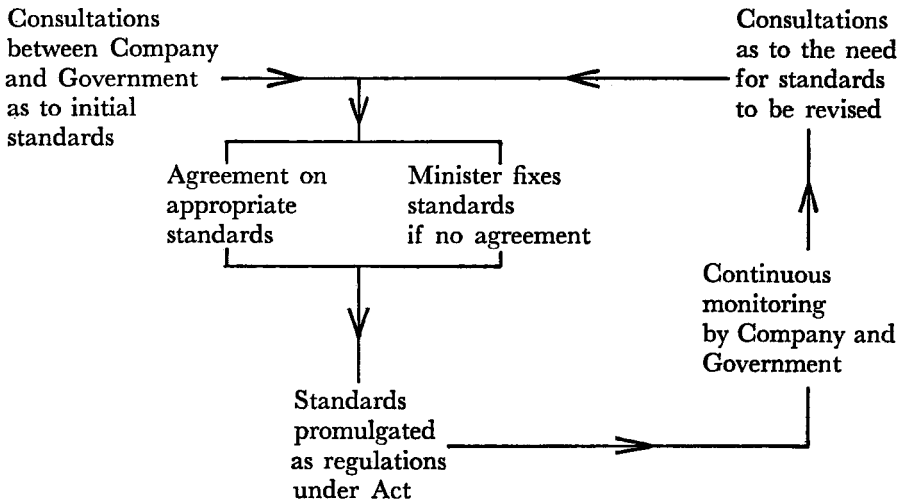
Consultations between Company and Government as to initial standards

Consultations as to the need for standards to be revised

Agreement on appropriate standards

Minister fixes standards if no agreement

Continuous monitoring by Company and Government

Standards promulgated as regulations under Act